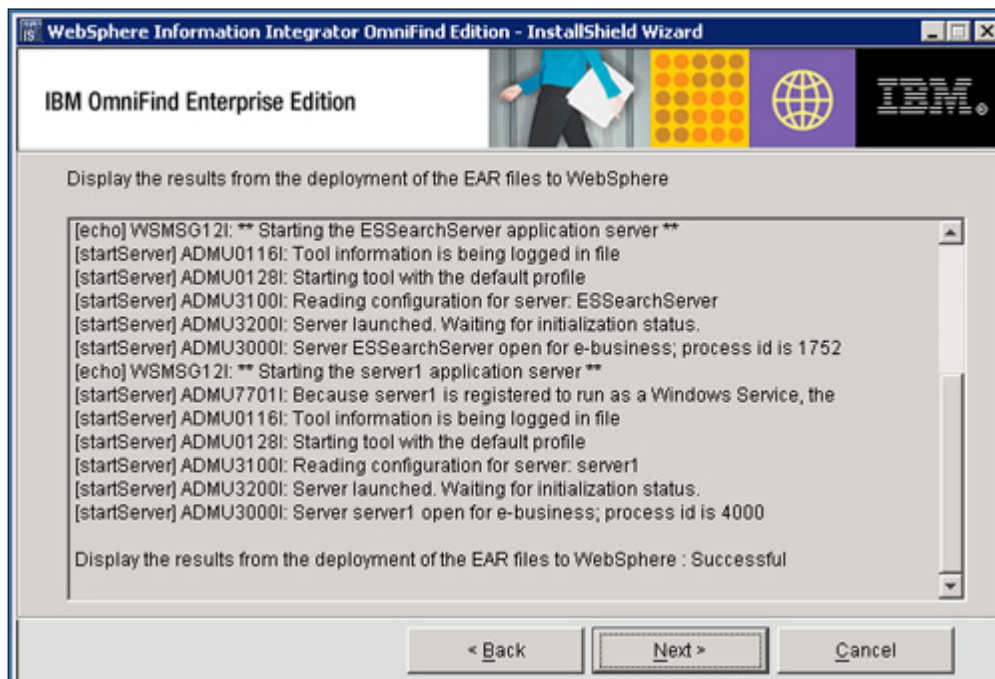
WebSphere Information Integrator OmniFind Edition - InstallShield Wizard

IBM OmniFind Enterprise Edition

IBM.

Display the results from the deployment of the EAR files to WebSphere

[echo] WSMSG12I: ** Starting the ESSearchServer application server **
[startServer] ADMU0116I: Tool information is being logged in file
[startServer] ADMU0128I: Starting tool with the default profile
[startServer] ADMU3100I: Reading configuration for server: ESSearchServer
[startServer] ADMU3200I: Server launched. Waiting for initialization status.
[startServer] ADMU3000I: Server ESSearchServer open for e-business; process id is 1752
[echo] WSMSG12I: ** Starting the server1 application server **
[startServer] ADMU7701I: Because server1 is registered to run as a Windows Service, the
[startServer] ADMU0116I: Tool information is being logged in file
[startServer] ADMU0128I: Starting tool with the default profile
[startServer] ADMU3100I: Reading configuration for server: server1
[startServer] ADMU3200I: Server launched. Waiting for initialization status.
[startServer] ADMU3000I: Server server1 open for e-business; process id is 4000

Display the results from the deployment of the EAR files to WebSphere : Successful

< Back
Next >
Cancel